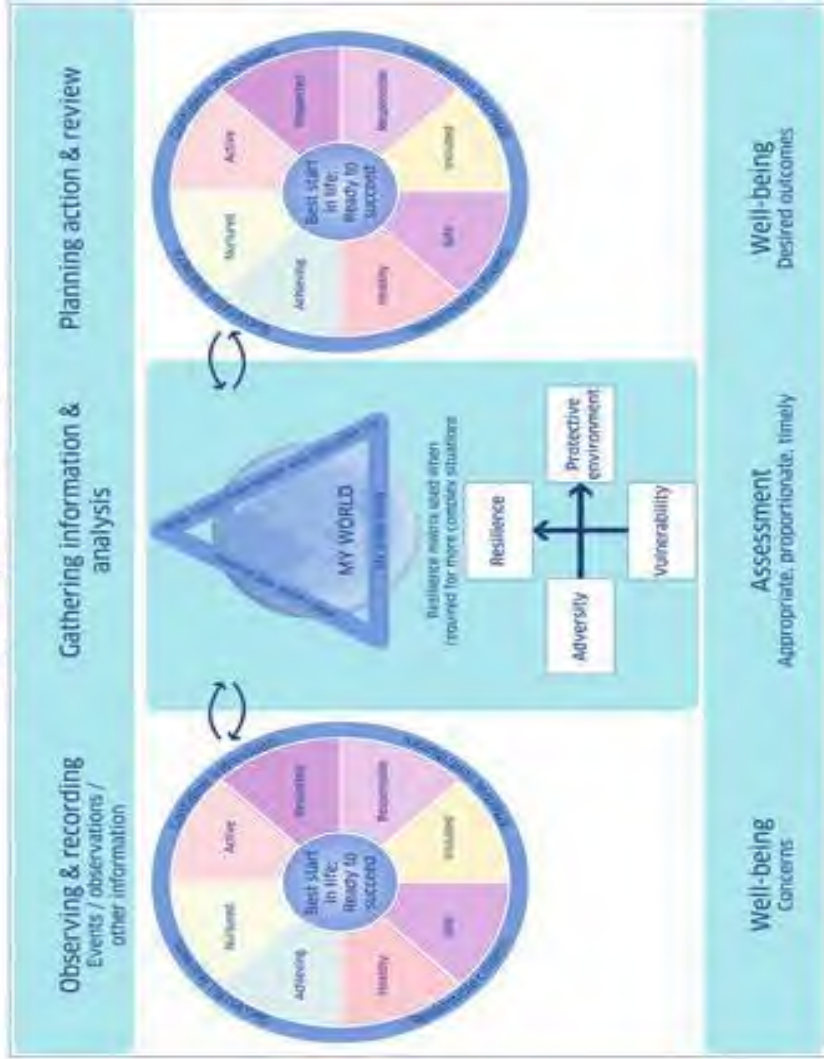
Observing & recording
Events / observations / other information

Gathering information & analysis

Planning action & review

Best start in life: Ready to succeed

Achieving
Nurtured
Active
Respected
Responsible
Included
Safe
Healthy

MY WORLD

Resilience matrix used when required for more complex situations

Resilience
Adversity
Protective environment
Vulnerability

Best start in life: Ready to succeed

Achieving
Nurtured
Active
Respected
Responsible
Included
Safe
Healthy

Well-being
Concerns

Assessment
Appropriate, proportionate, timely

Well-being
Desired outcomes